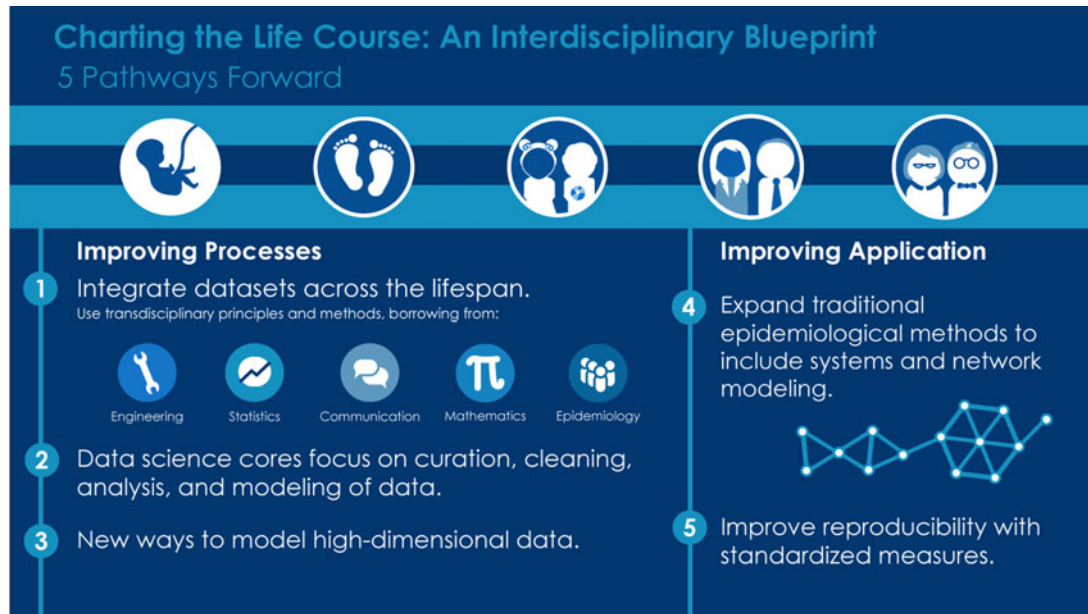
Charting the Life Course: An Interdisciplinary Blueprint
5 Pathways Forward

Improving Processes

1 Integrate datasets across the lifespan.
Use transdisciplinary principles and methods, borrowing from:

Engineering Statistics Communication Mathematics Epidemiology

2 Data science cores focus on curation, cleaning, analysis, and modeling of data.

3 New ways to model high-dimensional data.

Improving Application

4 Expand traditional epidemiological methods to include systems and network modeling.

5 Improve reproducibility with standardized measures.